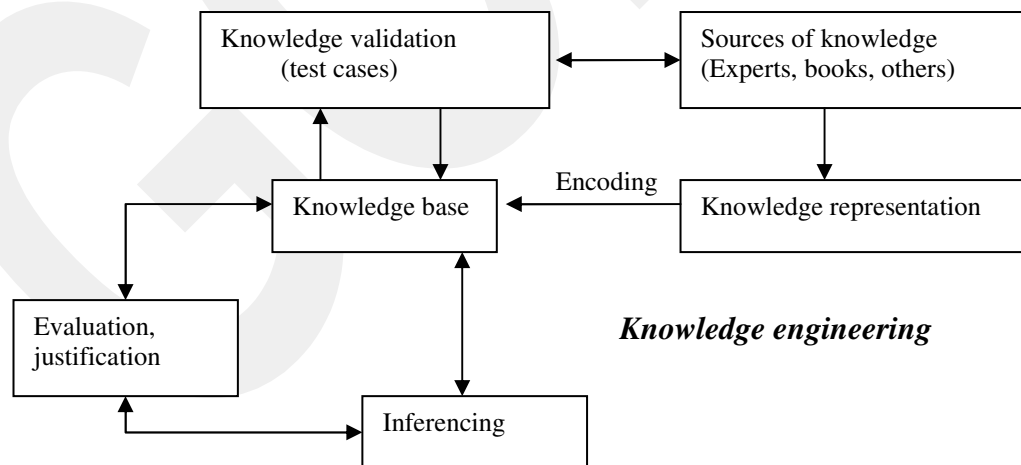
Knowledge validation (test cases)

Sources of knowledge (Experts, books, others)

Encoding

Knowledge base

Knowledge representation

Evaluation, justification

***Knowledge engineering***

Inferencing